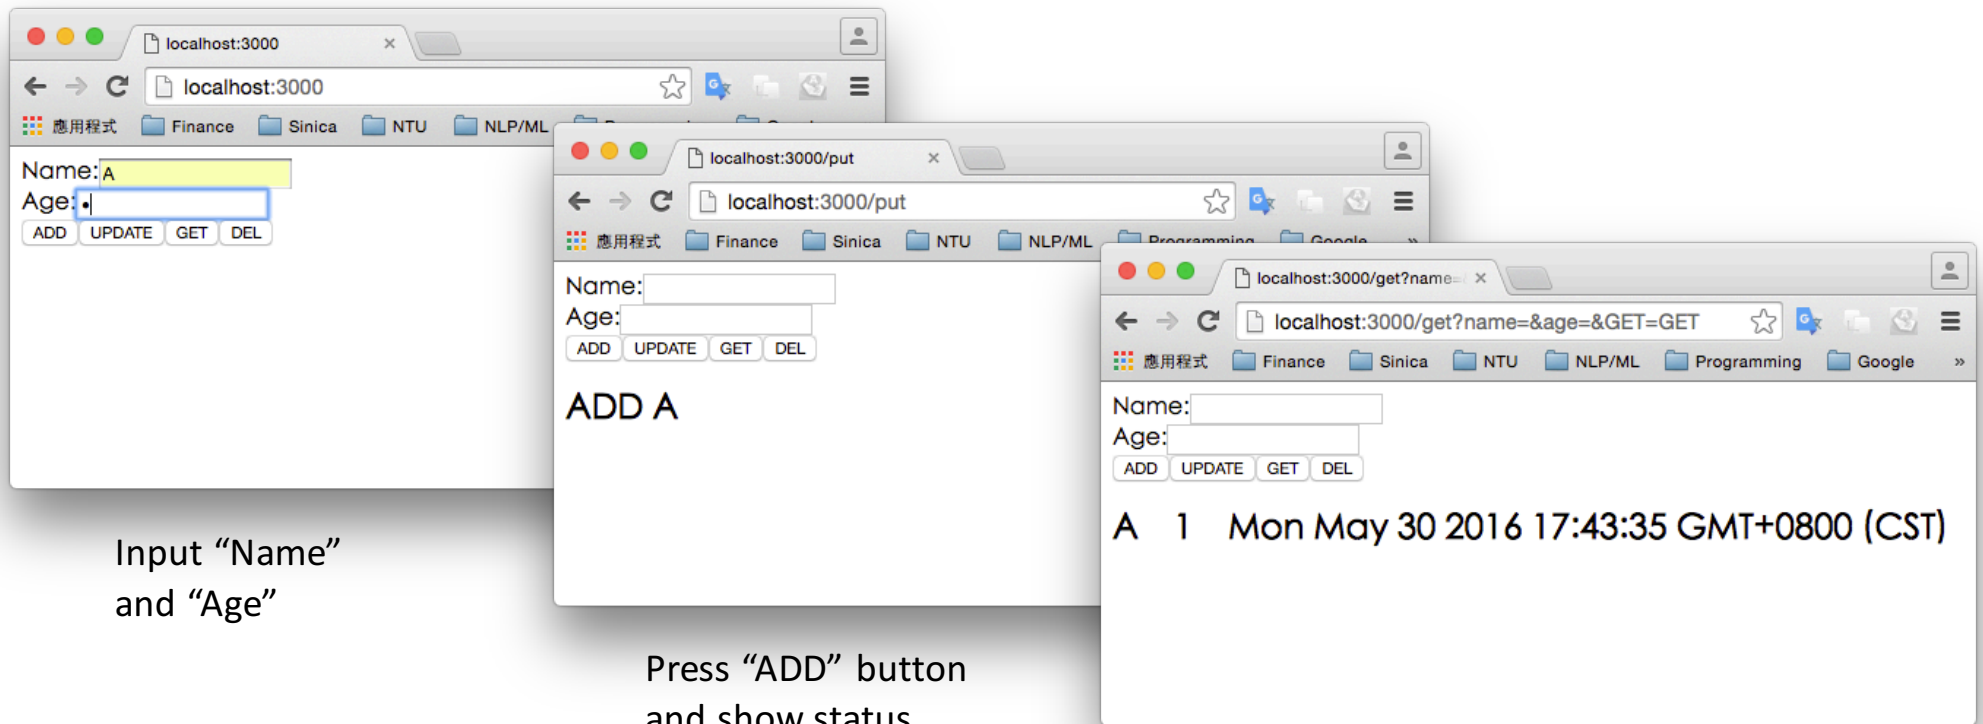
localhost:3000 ×

localhost:3000

應用程式 Finance Sinica NTU NLP/ML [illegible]

Name: A
Age: •
ADD UPDATE GET DEL

localhost:3000/put ×

localhost:3000/put

應用程式 Finance Sinica NTU NLP/ML Programming Google »

Name:
Age:
ADD UPDATE GET DEL

ADD A

localhost:3000/get?name= ×

localhost:3000/get?name=&age=&GET=GET

應用程式 Finance Sinica NTU NLP/ML Programming Google »

Name:
Age:
ADD UPDATE GET DEL

A 1 Mon May 30 2016 17:43:35 GMT+0800 (CST)

Input “Name” and “Age”

Press “ADD” button and show status